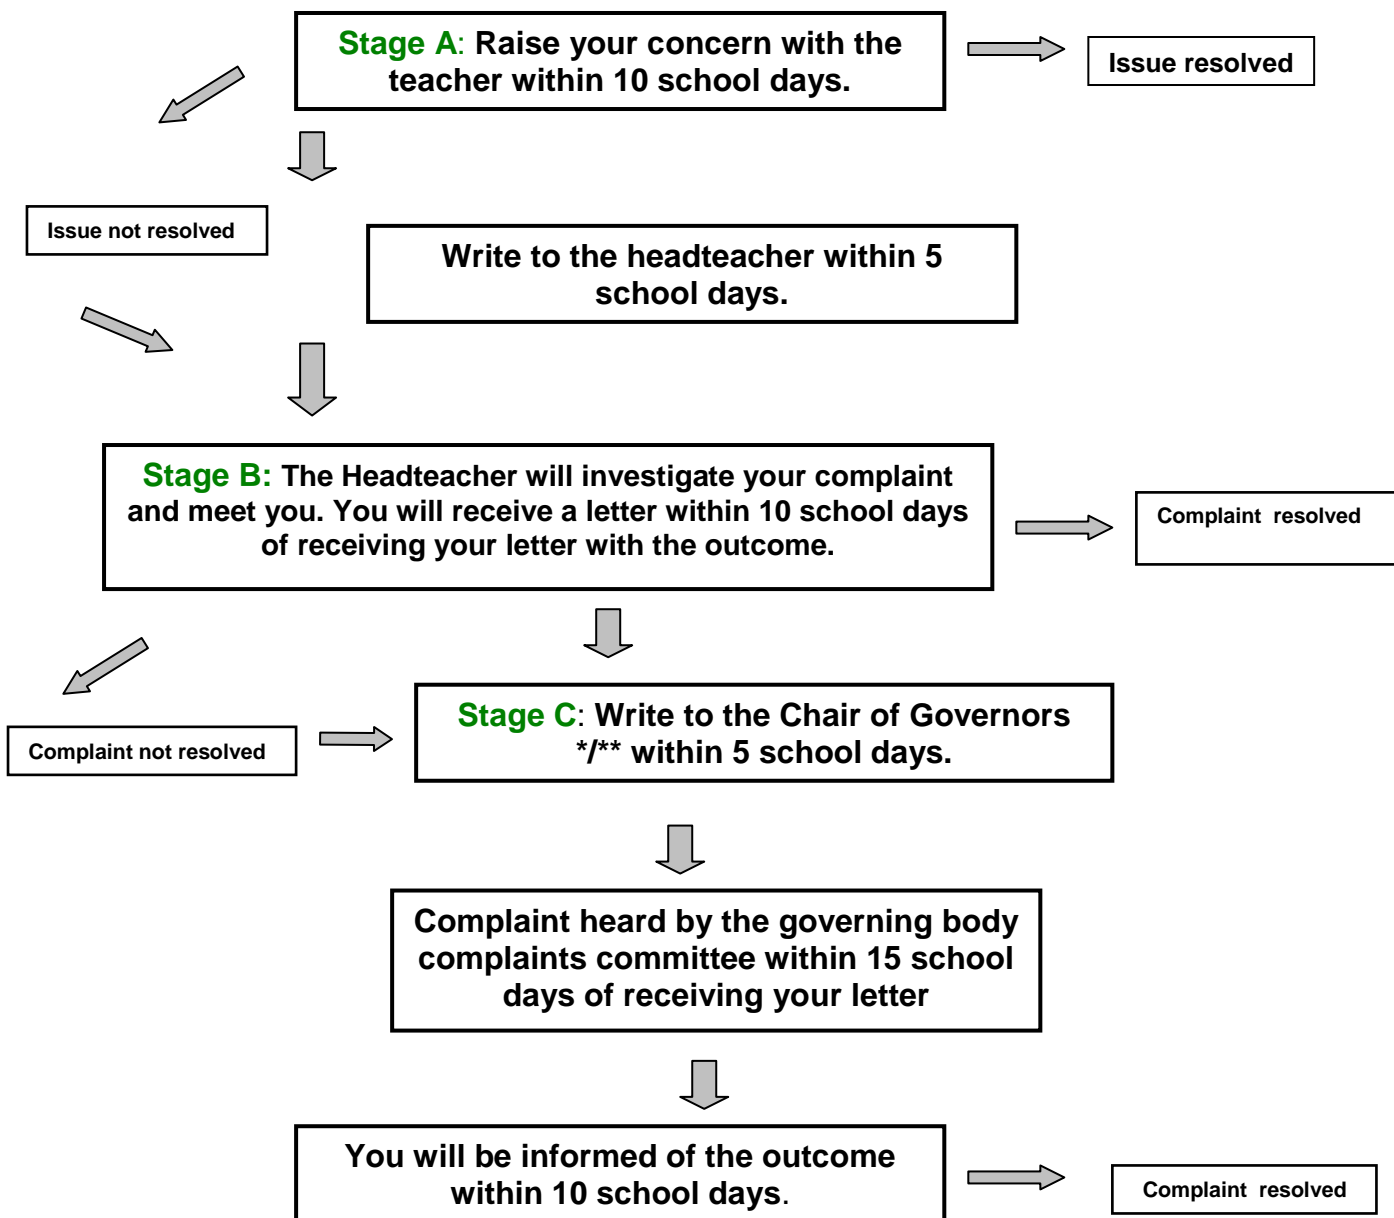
Stage A: Raise your concern with the teacher within 10 school days.

Issue resolved

Issue not resolved

Write to the headteacher within 5 school days.

Stage B: The Headteacher will investigate your complaint and meet you. You will receive a letter within 10 school days of receiving your letter with the outcome.

Complaint resolved

Complaint not resolved

Stage C: Write to the Chair of Governors */** within 5 school days.

Complaint heard by the governing body complaints committee within 15 school days of receiving your letter

You will be informed of the outcome within 10 school days.

Complaint resolved